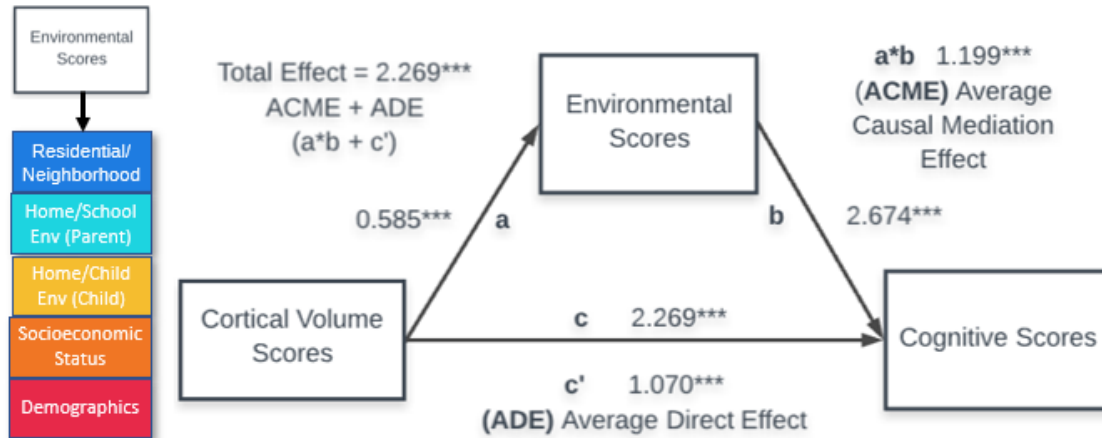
Environmental Scores

Residential/ Neighborhood

Home/School Env (Parent)

Home/Child Env (Child)

Socioeconomic Status

Demographics

Total Effect = 2.269***
ACME + ADE
(a*b + c')

Environmental Scores

a*b 1.199***
(ACME) Average Causal Mediation Effect

0.585*** a

b 2.674***

Cortical Volume Scores

c 2.269***

Cognitive Scores

c' 1.070***
(ADE) Average Direct Effect